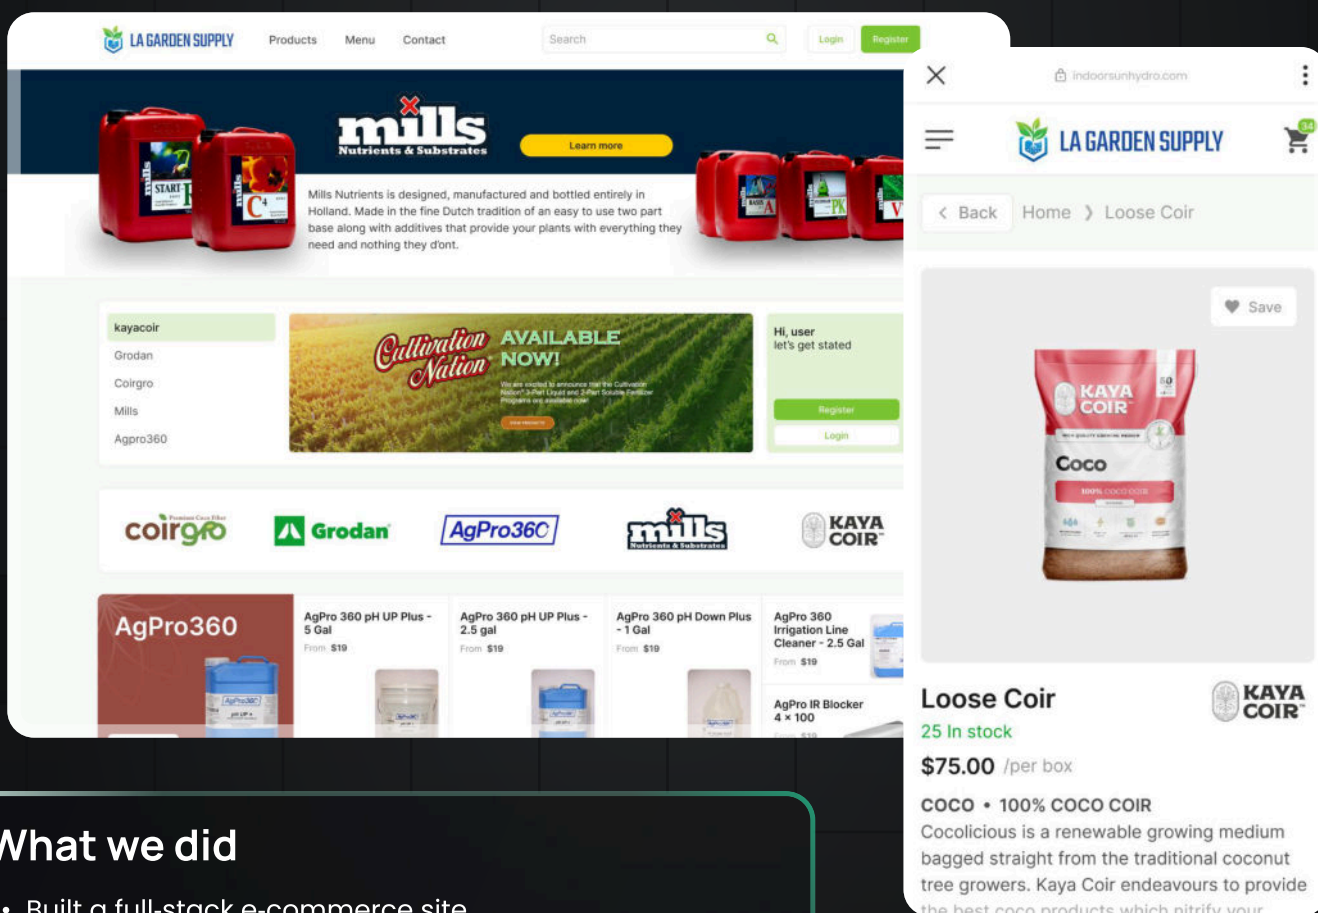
LA GARDEN SUPPLY Products Menu Contact Search Login Register

mills Nutrients & Substrates

Learn more

Mills Nutrients is designed, manufactured and bottled entirely in Holland. Made in the fine Dutch tradition of an easy to use two part base along with additives that provide your plants with everything they need and nothing they d'ont.

kayacoir
Grodan
Coirgro
Mills
Agpro360

Cultivation Nation AVAILABLE NOW!

Hi, user
let's get stated

Register
Login

coirgro Grodan AgPro360 mills KAYA COIR

AgPro360

AgPro 360 pH UP Plus - 5 Gal
From $19

AgPro 360 pH UP Plus - 2.5 gal
From $19

AgPro 360 pH Down Plus - 1 Gal
From $19

AgPro 360 Irrigation Line Cleaner - 2.5 Gal
From $19

AgPro IR Blocker 4 × 100

indoorsunhydro.com

LA GARDEN SUPPLY

34

Back Home Loose Coir

Save

KAYA COIR
Coco

Loose Coir

KAYA COIR

25 In stock

$75.00 /per box

COCO • 100% COCO COIR

Cocolicious is a renewable growing medium bagged straight from the traditional coconut tree growers. Kaya Coir endeavours to provide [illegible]

What we did

• Built a full-stack e-commerce site